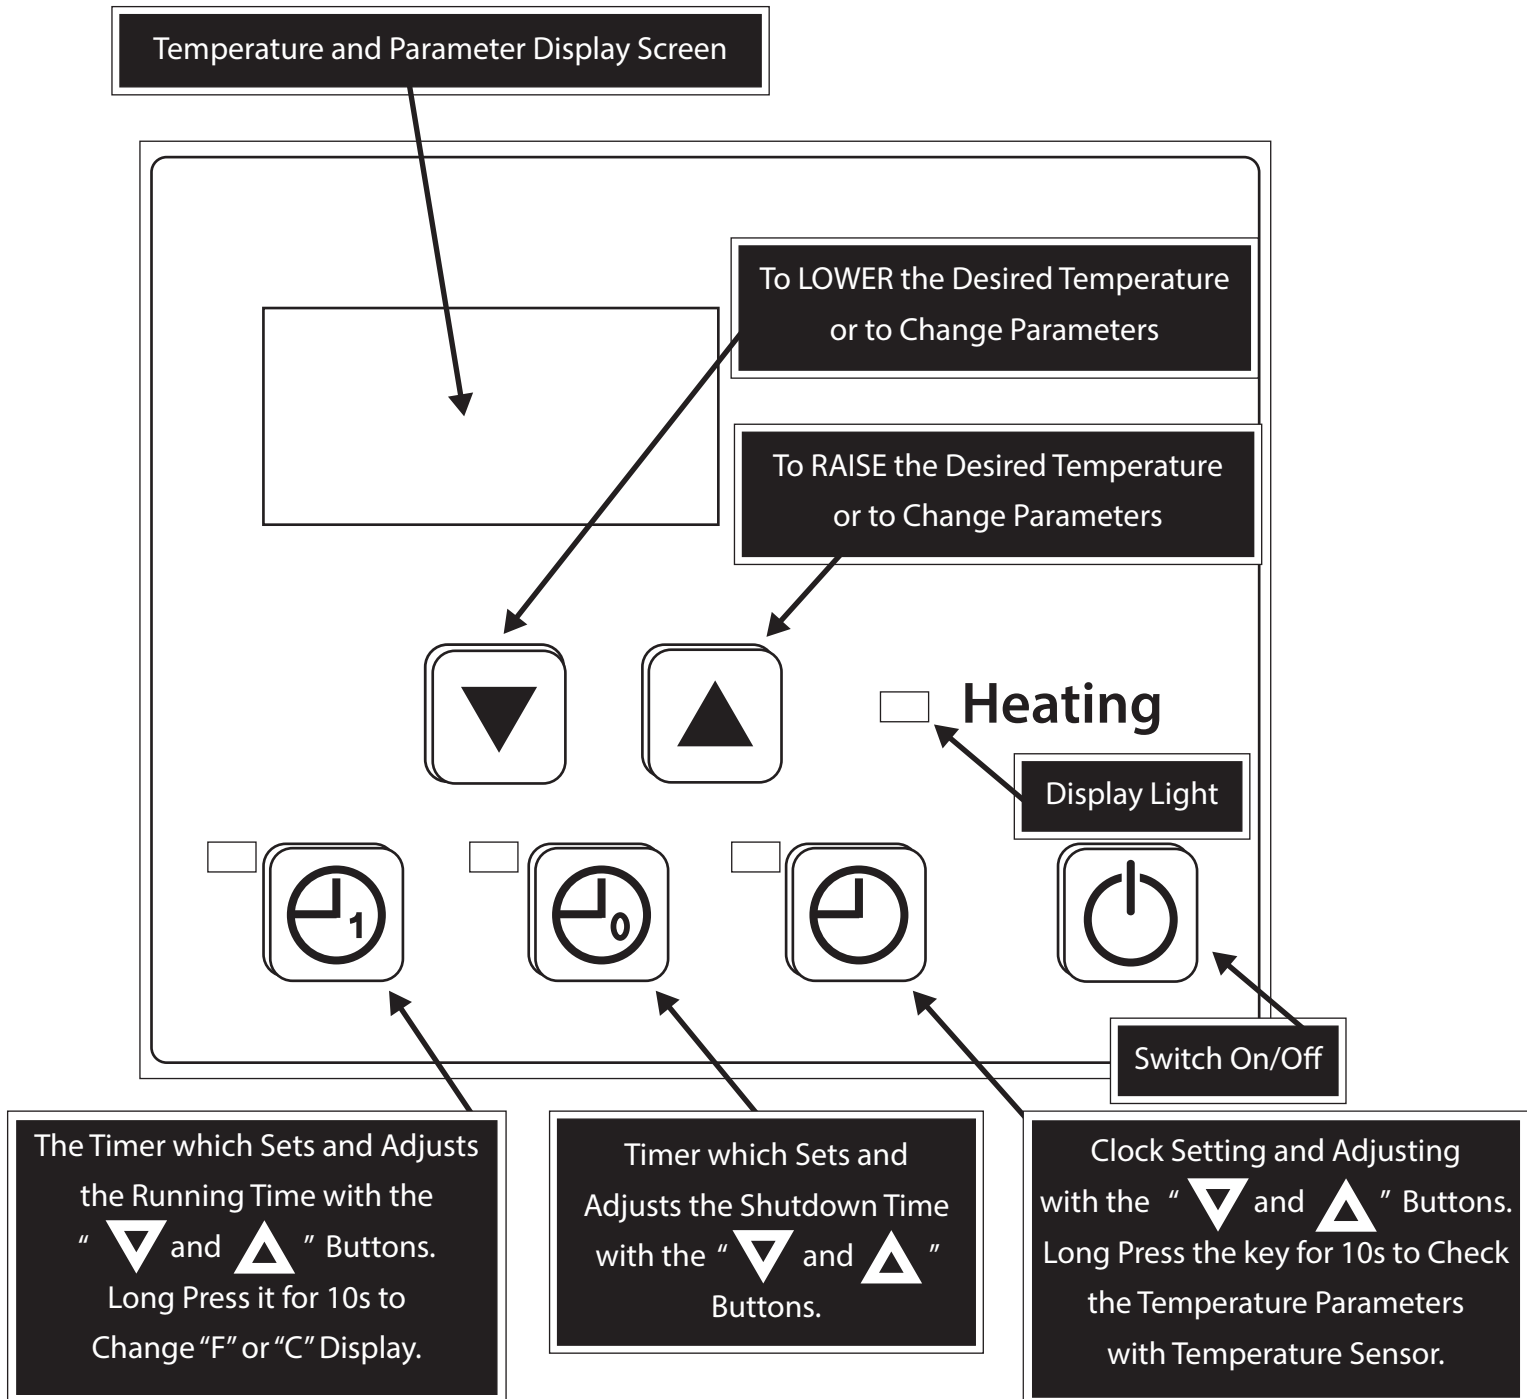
Temperature and Parameter Display Screen

To LOWER the Desired Temperature or to Change Parameters

To RAISE the Desired Temperature or to Change Parameters

Heating

Display Light

1

0

Switch On/Off

The Timer which Sets and Adjusts the Running Time with the " $\blacktriangledown$ and $\blacktriangle$ " Buttons. Long Press it for 10s to Change "F" or "C" Display.

Timer which Sets and Adjusts the Shutdown Time with the " $\blacktriangledown$ and $\blacktriangle$ " Buttons.

Clock Setting and Adjusting with the " $\blacktriangledown$ and $\blacktriangle$ " Buttons. Long Press the key for 10s to Check the Temperature Parameters with Temperature Sensor.